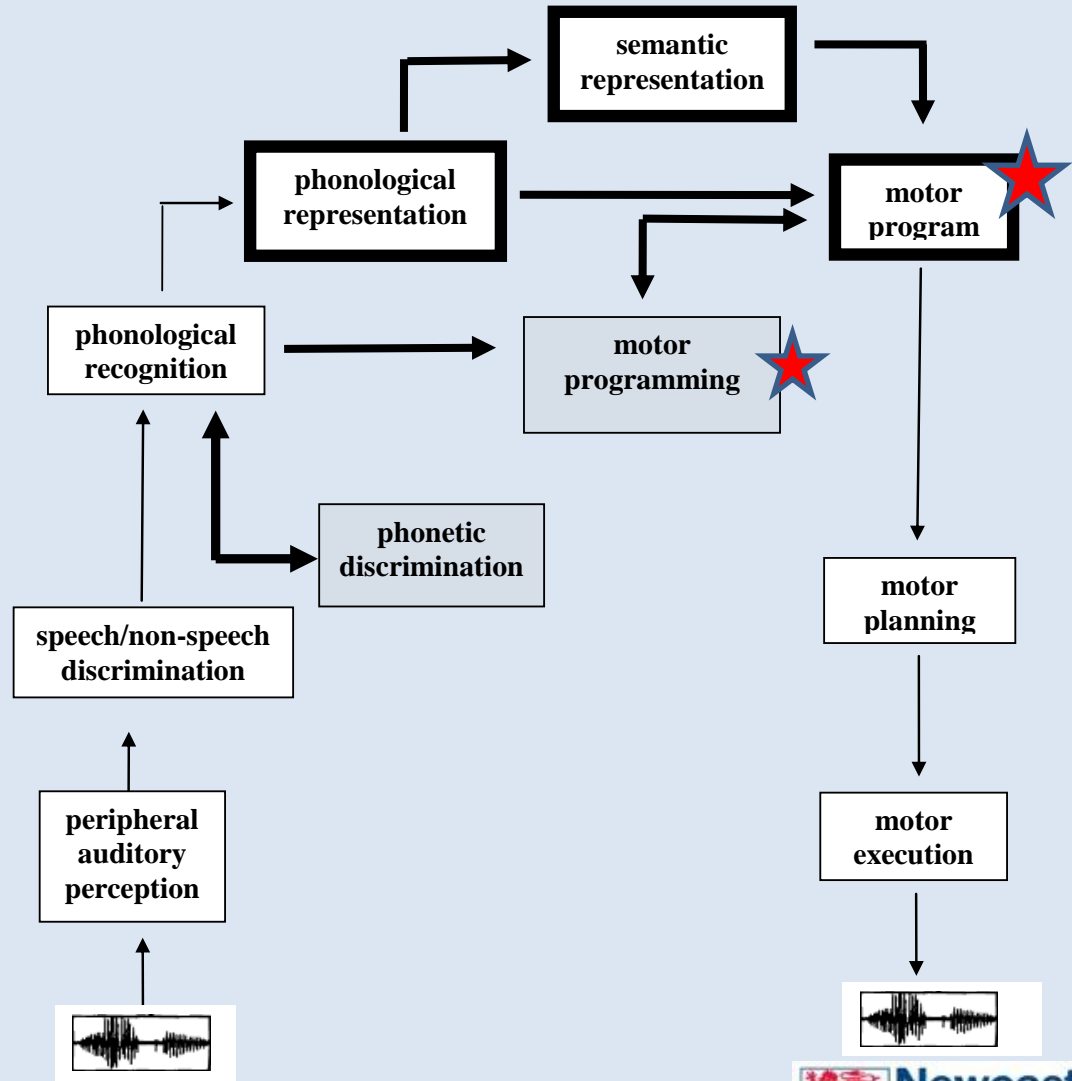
semantic representation

phonological representation

motor program

phonological recognition

motor programming

phonetic discrimination

speech/non-speech discrimination

motor planning

peripheral auditory perception

motor execution

Newcast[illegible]